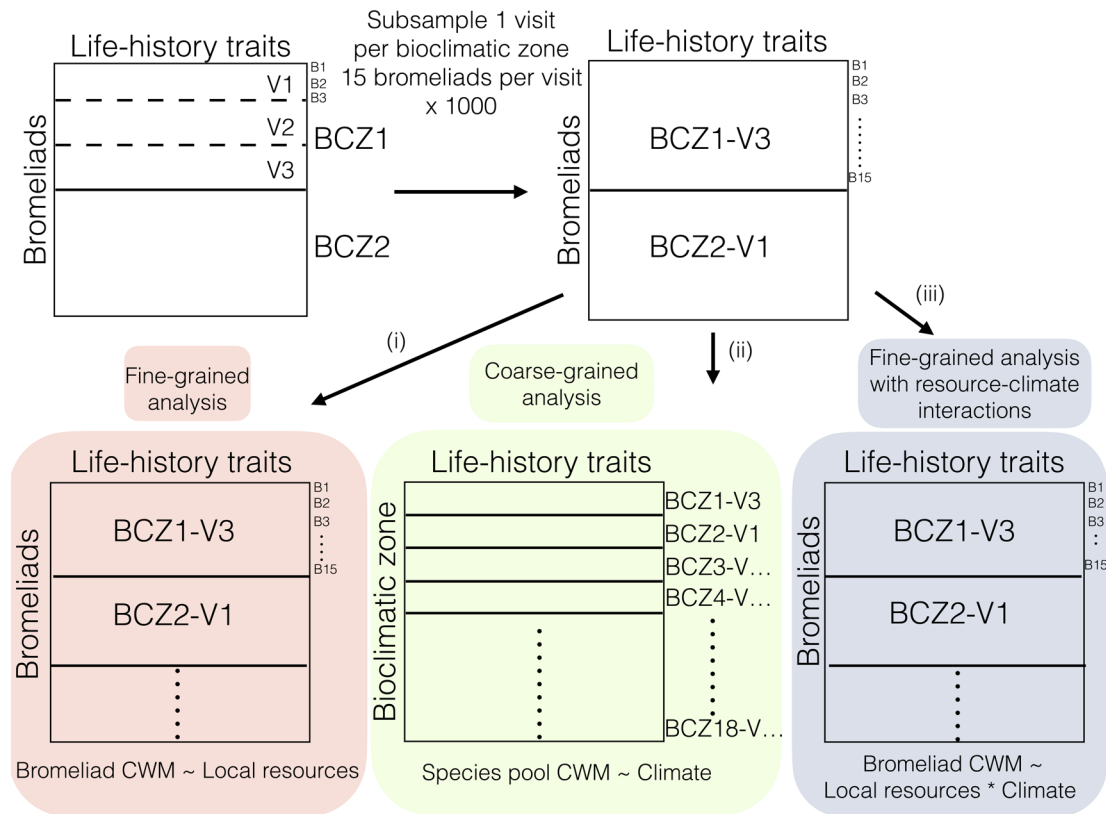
Life-history traits

Bromeliads

B1
B2
B3

V1

V2

V3

BCZ1

BCZ2

Subsample 1 visit per bioclimatic zone 15 bromeliads per visit x 1000

Life-history traits

Bromeliads

B1
B2
B3
⋮
B15

BCZ1-V3

BCZ2-V1

(i)

(ii)

(iii)

Fine-grained analysis

Coarse-grained analysis

Fine-grained analysis with resource-climate interactions

Life-history traits

Bromeliads

B1
B2
B3
⋮
B15

BCZ1-V3

BCZ2-V1

Bromeliad CWM ~ Local resources

Life-history traits

Bioclimatic zone

BCZ1-V3
BCZ2-V1
BCZ3-V…
BCZ4-V…
BCZ18-V…

Species pool CWM ~ Climate

Life-history traits

Bromeliads

B1
B2
B3
:
B15

BCZ1-V3

BCZ2-V1

Bromeliad CWM ~ Local resources * Climate